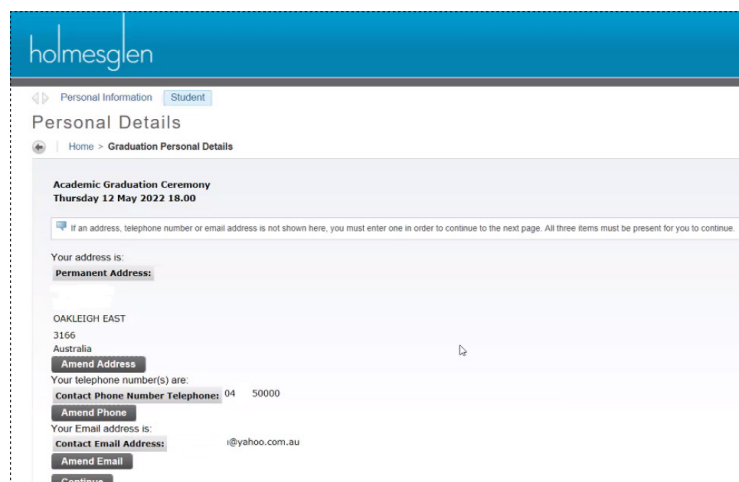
holmesglen

Personal Information Student

Personal Details

Home > Graduation Personal Details

Academic Graduation Ceremony
Thursday 12 May 2022 18.00

If an address, telephone number or email address is not shown here, you must enter one in order to continue to the next page. All three items must be present for you to continue.

Your address is:
Permanent Address:

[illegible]
OAKLEIGH EAST
3166
Australia

Amend Address

Your telephone number(s) are:
Contact Phone Number Telephone: 04 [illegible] 50000

Amend Phone

Your Email address is:
Contact Email Address: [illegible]@yahoo.com.au

Amend Email

Continue